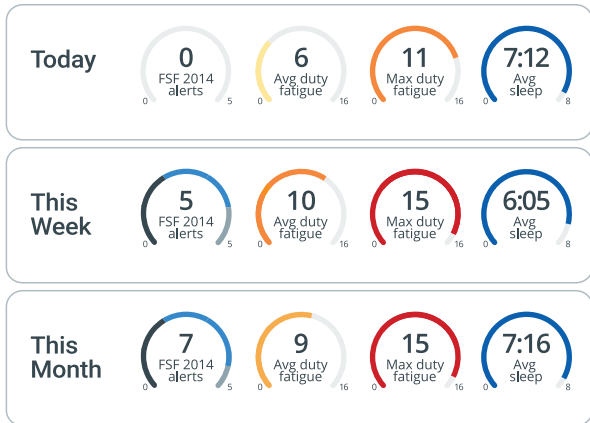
Today

0
FSF 2014 alerts
0 5

6
Avg duty fatigue
0 16

11
Max duty fatigue
0 16

7:12
Avg sleep
0 8

This Week

5
FSF 2014 alerts
0 5

10
Avg duty fatigue
0 16

15
Max duty fatigue
0 16

6:05
Avg sleep
0 8

This Month

7
FSF 2014 alerts
0 5

9
Avg duty fatigue
0 16

15
Max duty fatigue
0 16

7:16
Avg sleep
0 8